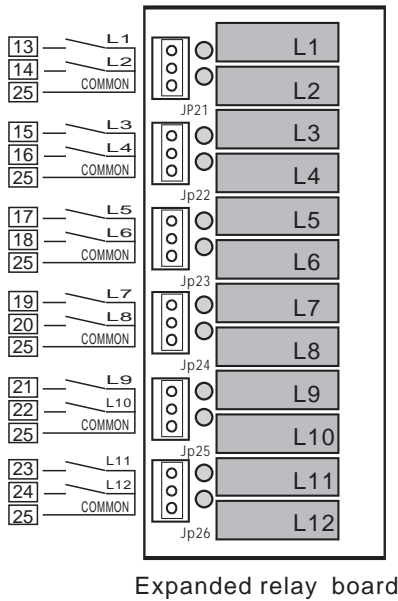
13 L1
14 L2
25 COMMON

15 L3
16 L4
25 COMMON

17 L5
18 L6
25 COMMON

19 L7
20 L8
25 COMMON

21 L9
22 L10
25 COMMON

23 L11
24 L12
25 COMMON

JP21
L1
L2

Jp22
L3
L4

Jp23
L5
L6

Jp24
L7
L8

Jp25
L9
L10

Jp26
L11
L12

Expanded relay board